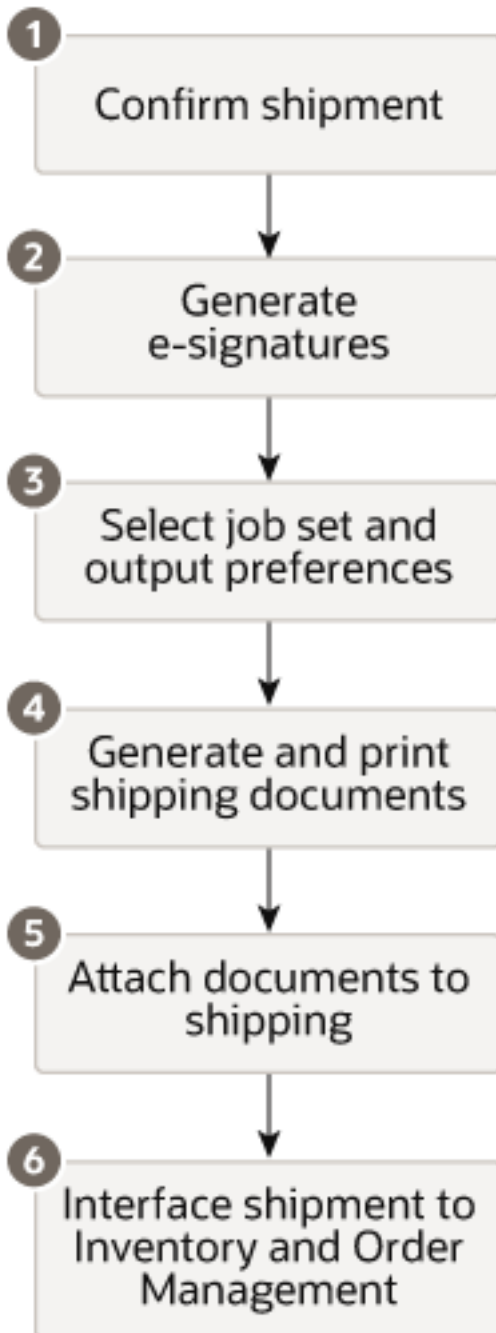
1
Confirm shipment

2
Generate e-signatures

3
Select job set and output preferences

4
Generate and print shipping documents

5
Attach documents to shipping

6
Interface shipment to Inventory and Order Management